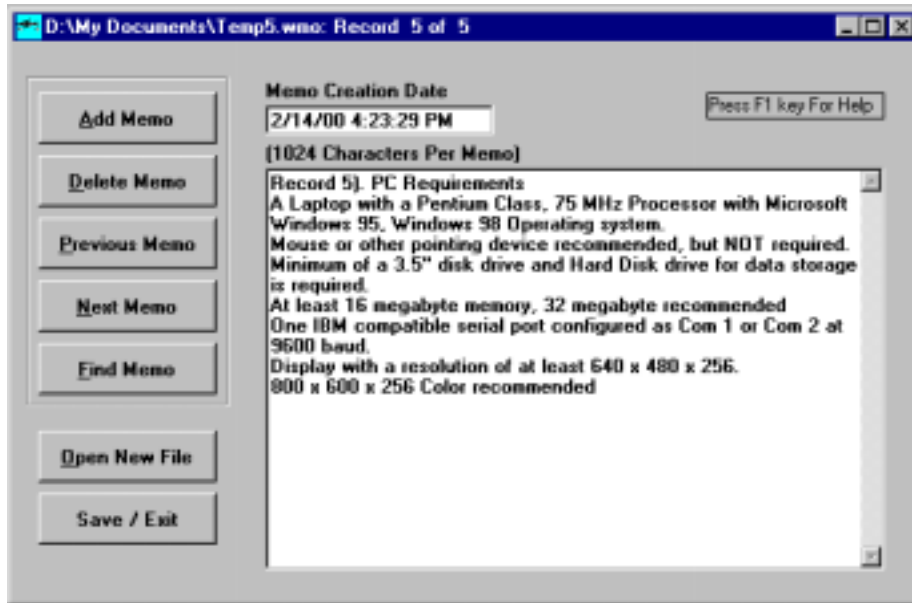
D:\My Documents\Temp5.wmo: Record 5 of 5

Add Memo

Delete Memo

Previous Memo

Next Memo

Find Memo

Open New File

Save / Exit

Memo Creation Date

2/14/00 4:23:29 PM

Press F1 key For Help

(1024 Characters Per Memo)

Record 5). PC Requirements
A Laptop with a Pentium Class, 75 MHz Processor with Microsoft Windows 95, Windows 98 Operating system.
Mouse or other pointing device recommended, but NOT required.
Minimum of a 3.5" disk drive and Hard Disk drive for data storage is required.
At least 16 megabyte memory, 32 megabyte recommended
One IBM compatible serial port configured as Com 1 or Com 2 at 9600 baud.
Display with a resolution of at least 640 x 480 x 256.
800 x 600 x 256 Color recommended